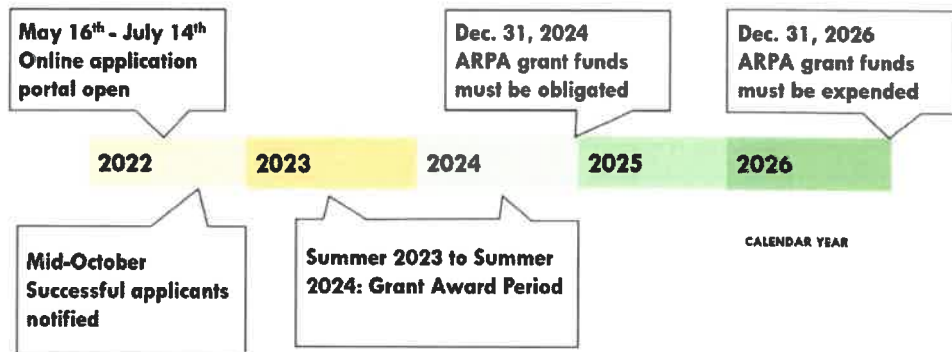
May 16$^{th}$ - July 14$^{th}$ Online application portal open

Dec. 31, 2024 ARPA grant funds must be obligated

Dec. 31, 2026 ARPA grant funds must be expended

2022

2023

2024

2025

2026

Mid-October Successful applicants notified

Summer 2023 to Summer 2024: Grant Award Period

CALENDAR YEAR